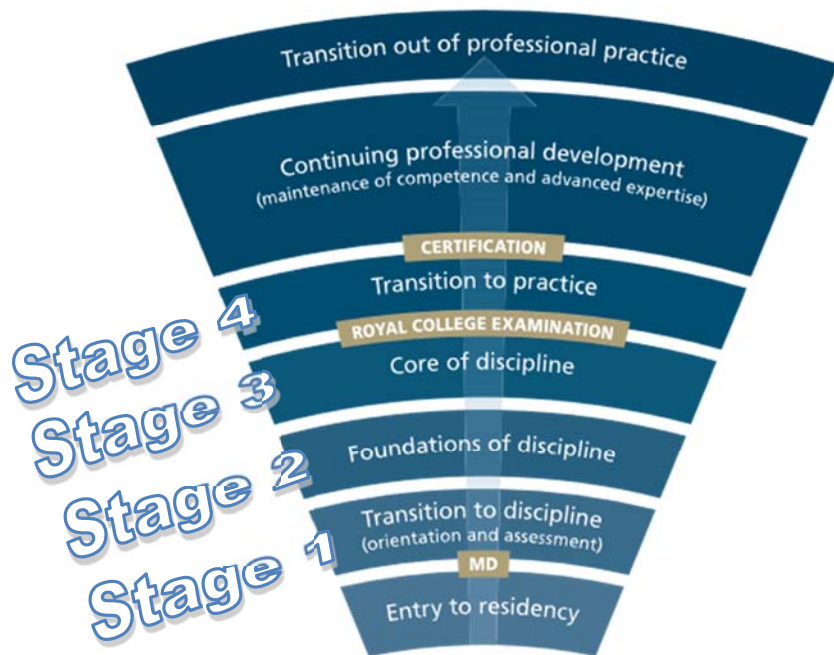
Transition out of professional practice

Continuing professional development
(maintenance of competence and advanced expertise)

CERTIFICATION

Transition to practice

ROYAL COLLEGE EXAMINATION

Core of discipline

Foundations of discipline

Transition to discipline
(orientation and assessment)

MD

Entry to residency

Stage 4
Stage 3
Stage 2
Stage 1